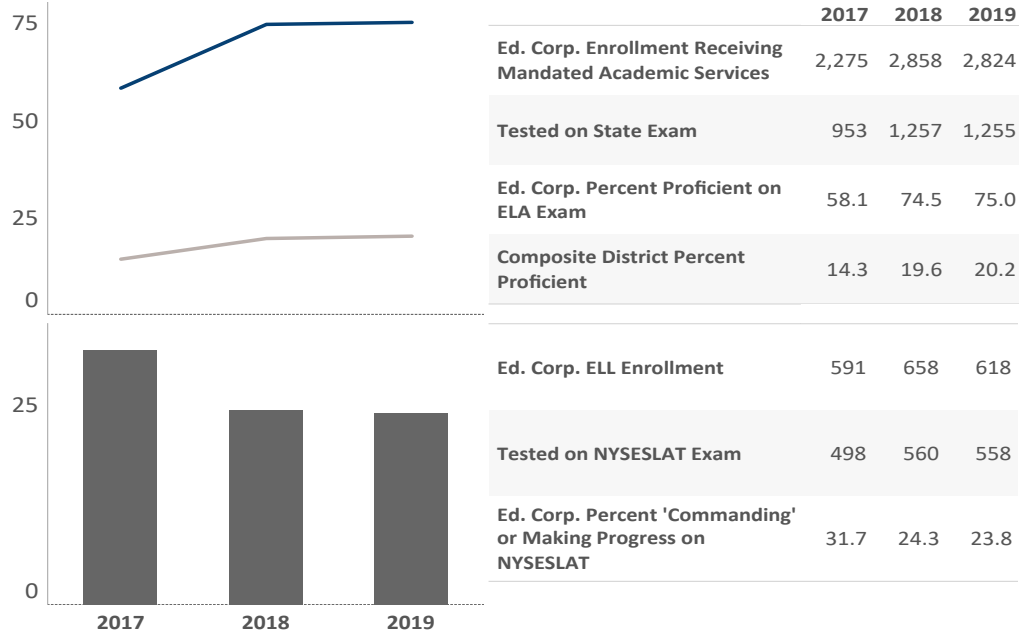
75
50
25
0

| | 2017 | 2018 | 2019 |
|---|---|---|---|
| Ed. Corp. Enrollment Receiving Mandated Academic Services | 2,275 | 2,858 | 2,824 |
| Tested on State Exam | 953 | 1,257 | 1,255 |
| Ed. Corp. Percent Proficient on ELA Exam | 58.1 | 74.5 | 75.0 |
| Composite District Percent Proficient | 14.3 | 19.6 | 20.2 |

25
0
2017
2018
2019

| | | | |
|---|---|---|---|
| Ed. Corp. ELL Enrollment | 591 | 658 | 618 |
| Tested on NYSESLAT Exam | 498 | 560 | 558 |
| Ed. Corp. Percent 'Commanding' or Making Progress on NYSESLAT | 31.7 | 24.3 | 23.8 |